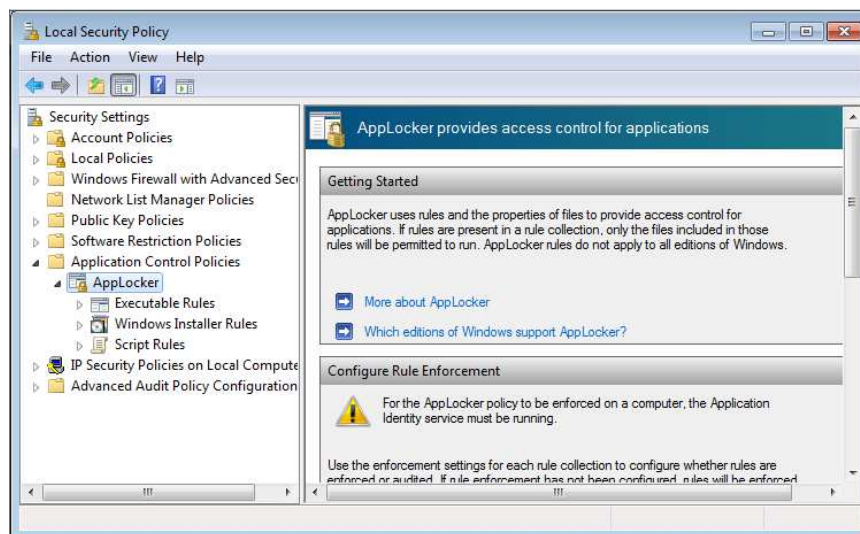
Local Security Policy

File Action View Help

Security Settings
Account Policies
Local Policies
Windows Firewall with Advanced Sec
Network List Manager Policies
Public Key Policies
Software Restriction Policies
Application Control Policies
AppLocker
Executable Rules
Windows Installer Rules
Script Rules
IP Security Policies on Local Compute
Advanced Audit Policy Configuration

AppLocker provides access control for applications

Getting Started

AppLocker uses rules and the properties of files to provide access control for applications. If rules are present in a rule collection, only the files included in those rules will be permitted to run. AppLocker rules do not apply to all editions of Windows.

More about AppLocker

Which editions of Windows support AppLocker?

Configure Rule Enforcement

For the AppLocker policy to be enforced on a computer, the Application Identity service must be running.

Use the enforcement settings for each rule collection to configure whether rules are enforced or audited. If rule enforcement has not been configured, rules will be enforced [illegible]